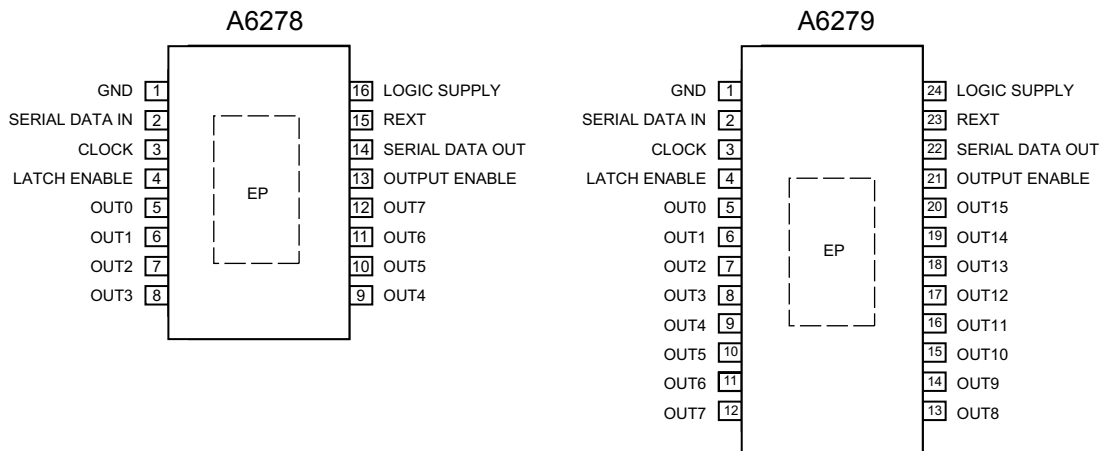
A6278

GND 1
SERIAL DATA IN 2
CLOCK 3
LATCH ENABLE 4
OUT0 5
OUT1 6
OUT2 7
OUT3 8

EP

16 LOGIC SUPPLY
15 REXT
14 SERIAL DATA OUT
13 OUTPUT ENABLE
12 OUT7
11 OUT6
10 OUT5
9 OUT4

A6279

GND 1
SERIAL DATA IN 2
CLOCK 3
LATCH ENABLE 4
OUT0 5
OUT1 6
OUT2 7
OUT3 8
OUT4 9
OUT5 10
OUT6 11
OUT7 12

EP

24 LOGIC SUPPLY
23 REXT
22 SERIAL DATA OUT
21 OUTPUT ENABLE
20 OUT15
19 OUT14
18 OUT13
17 OUT12
16 OUT11
15 OUT10
14 OUT9
13 OUT8